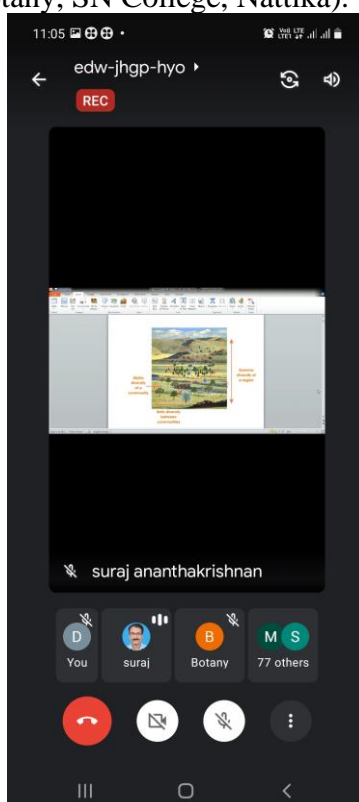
tany, SN College, Nattika).

11:05

edw-jhgp-hyo

REC

Alpha diversity of a community

Gamma diversity of a region

Beta diversity between communities

suraj ananthakrishnan

D
You

suraj

B
Botany

M S
77 others